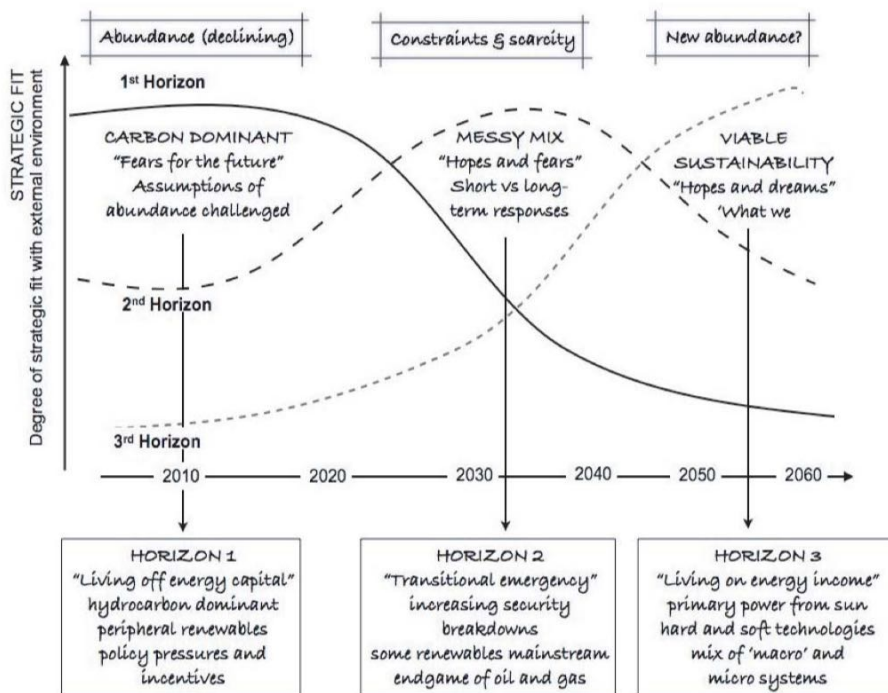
Abundance (declining)

Constraints & scarcity

New abundance?

STRATEGIC FIT
Degree of strategic fit with external environment

1st Horizon

CARBON DOMINANT "Fears for the future" Assumptions of abundance challenged

MESSY MIX "Hopes and fears" Short vs long-term responses

VIABLE SUSTAINABILITY "Hopes and dreams" 'What we

2nd Horizon

3rd Horizon

2010 — 2020 — 2030 — 2040 — 2050 — 2060

HORIZON 1
"Living off energy capital"
hydrocarbon dominant
peripheral renewables
policy pressures and incentives

HORIZON 2
"Transitional emergency"
increasing security breakdowns
some renewables mainstream
endgame of oil and gas

HORIZON 3
"Living on energy income"
primary power from sun
hard and soft technologies
mix of 'macro' and micro systems